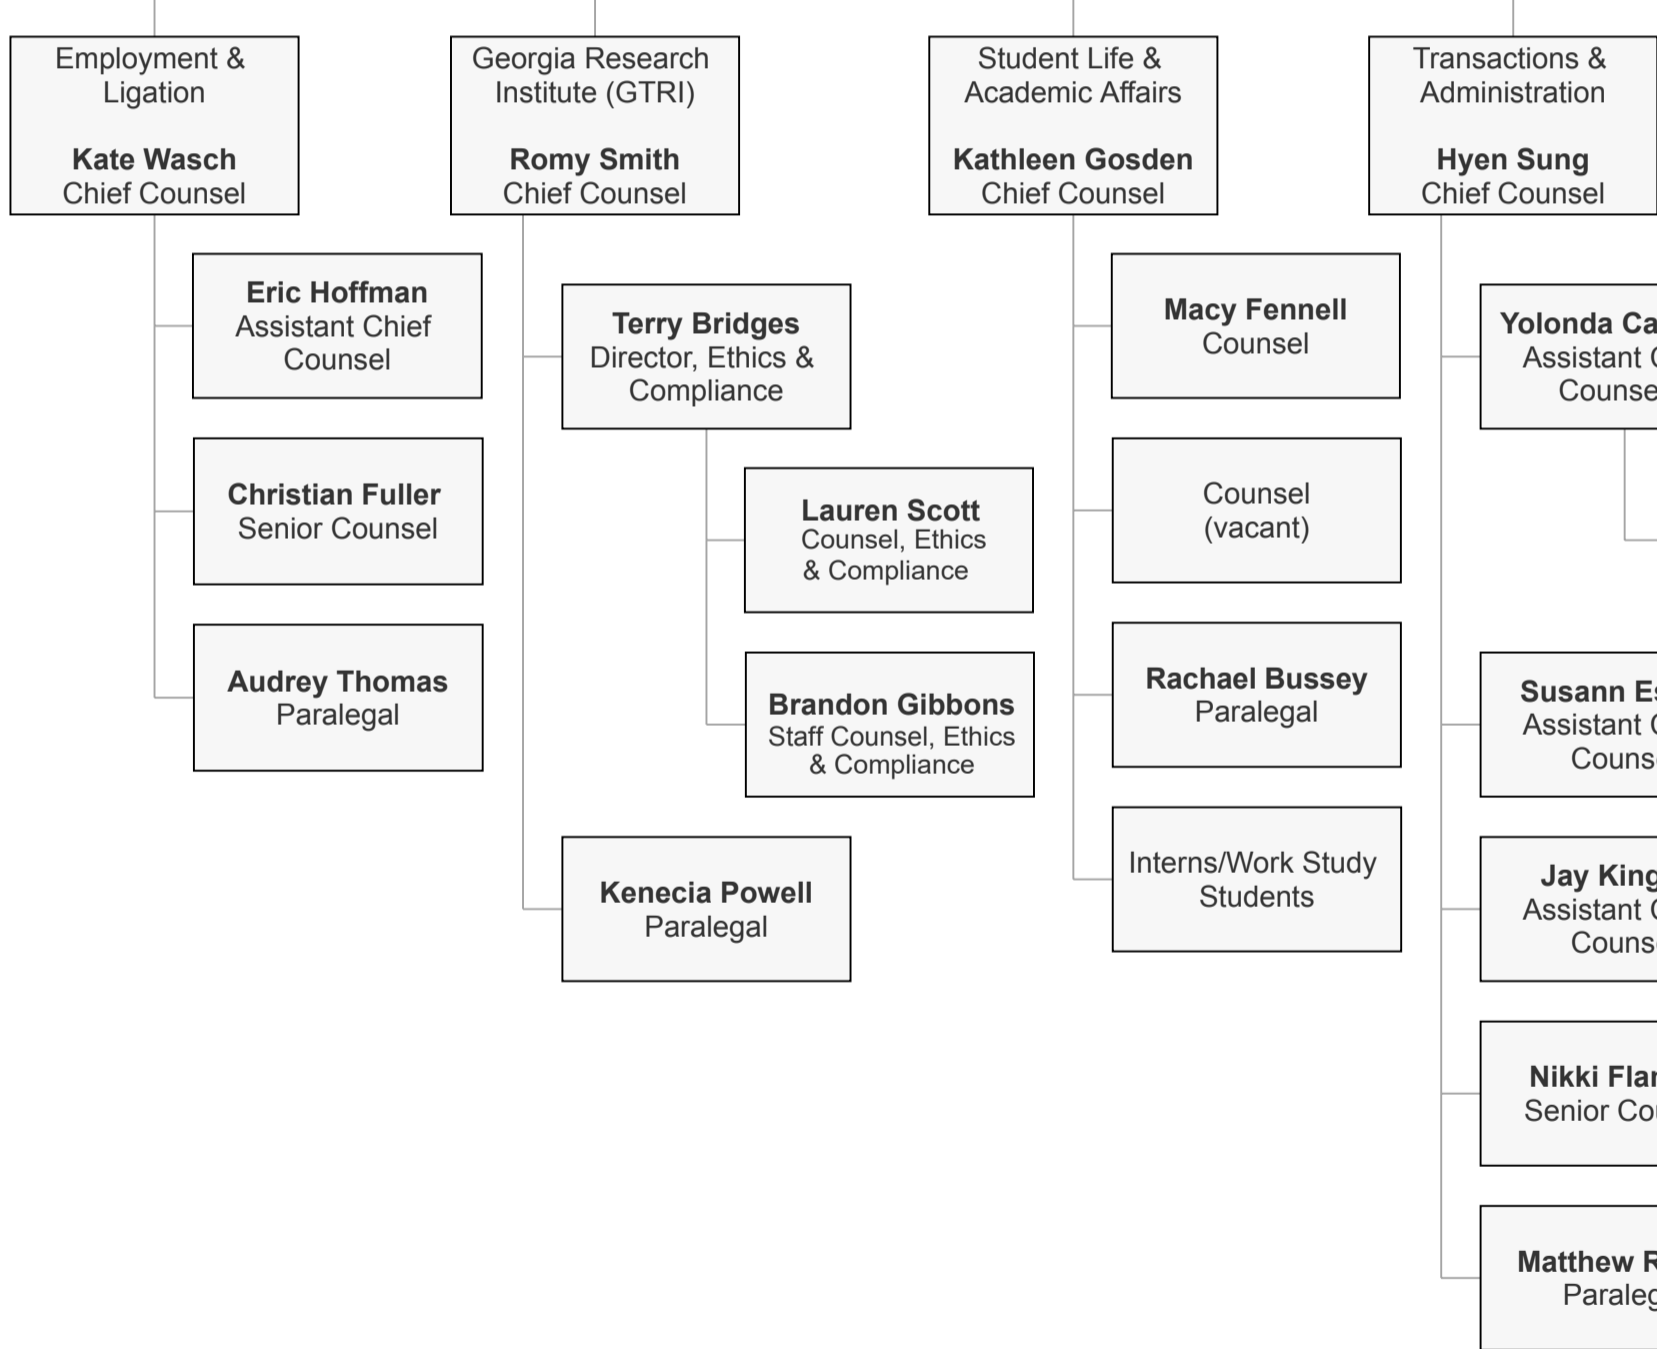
Employment & Ligation

**Kate Wasch**
Chief Counsel

**Eric Hoffman**
Assistant Chief Counsel

**Christian Fuller**
Senior Counsel

**Audrey Thomas**
Paralegal

Georgia Research Institute (GTRI)

**Romy Smith**
Chief Counsel

**Terry Bridges**
Director, Ethics & Compliance

**Lauren Scott**
Counsel, Ethics & Compliance

**Brandon Gibbons**
Staff Counsel, Ethics & Compliance

**Kenecia Powell**
Paralegal

Student Life & Academic Affairs

**Kathleen Gosden**
Chief Counsel

**Macy Fennell**
Counsel

Counsel (vacant)

**Rachael Bussey**
Paralegal

Interns/Work Study Students

Transactions & Administration

**Hyen Sung**
Chief Counsel

**Yolonda Ca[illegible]**
Assistant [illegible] Counse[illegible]

**Susann E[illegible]**
Assistant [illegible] Couns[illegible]

**Jay King**
Assistant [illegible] Couns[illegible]

**Nikki Fla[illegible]**
Senior Co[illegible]

**Matthew R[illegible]**
Paraleg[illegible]